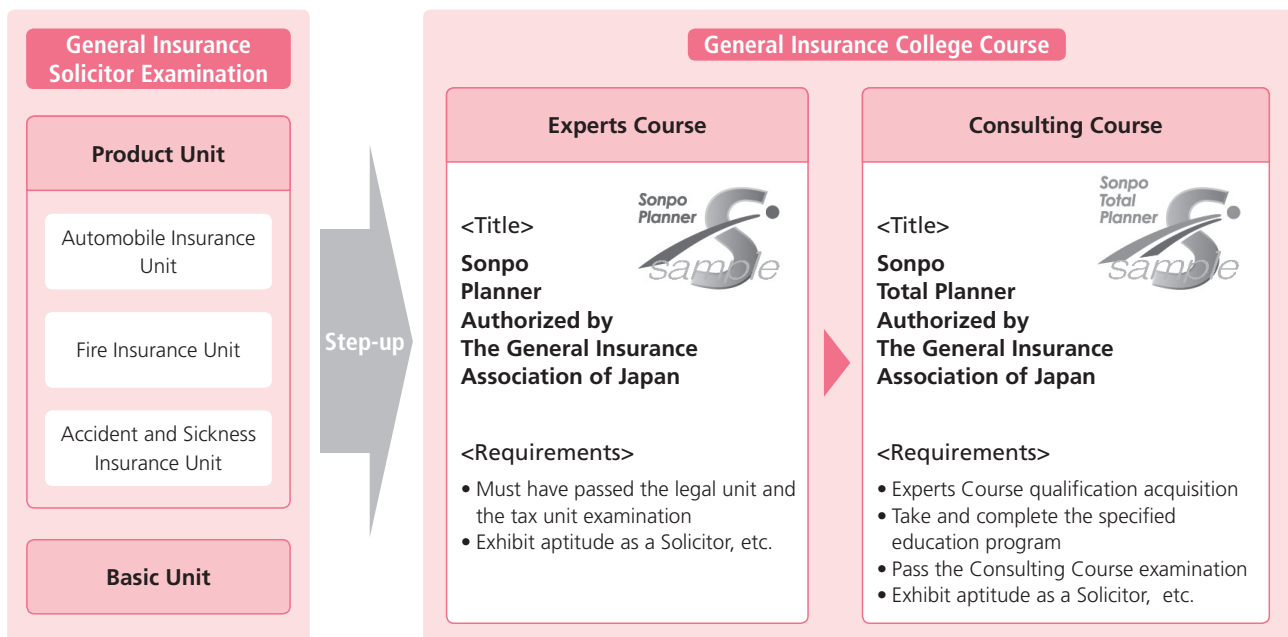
General Insurance Solicitor Examination

Product Unit

Automobile Insurance Unit

Fire Insurance Unit

Accident and Sickness Insurance Unit

Basic Unit

Step-up

General Insurance College Course

Experts Course

Sonpo Planner

sample

<Title>

Sonpo Planner Authorized by The General Insurance Association of Japan

<Requirements>

• Must have passed the legal unit and the tax unit examination
• Exhibit aptitude as a Solicitor, etc.

Consulting Course

Sonpo Total Planner

sample

<Title>

Sonpo Total Planner Authorized by The General Insurance Association of Japan

<Requirements>

• Experts Course qualification acquisition
• Take and complete the specified education program
• Pass the Consulting Course examination
• Exhibit aptitude as a Solicitor, etc.